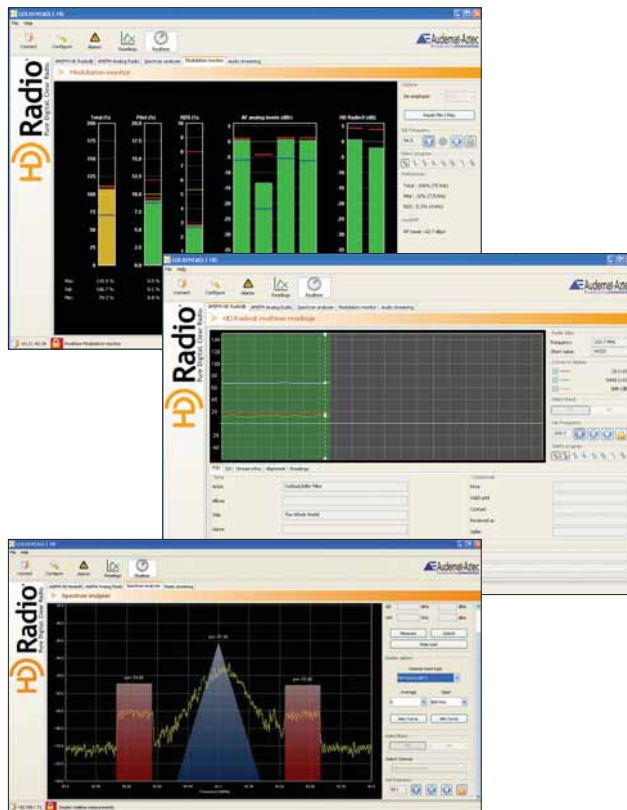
Audemat-Aztec

Connect Configure Alarms Readings Realtime

Modulation monitor

HD Radio Pure Digital. Clear Radio.

Total (%) Pilot (%) RDS (%) AF analog levels (dB) HD Radio® (dB)

Reset Min / Max

Total : 100% (75 kHz)
Pilot : 10% (7.5 kHz)
RDS : 5.3% (4 kHz)

Max: 103.9 %
Val: 100.7 %
Min: 78.2 %

Modulation monitor

Audemat-Aztec

Connect Configure Alarms Readings Realtime

HD Radio® realtime readings

HD Radio Pure Digital. Clear Radio.

140
120
100
80
60
40
20
0
-20
-40

Artist Title Album Genre

Audemat-Aztec

Connect Configure Alarms Readings Realtime

Spectrum analyzer

HD Radio Pure Digital. Clear Radio.

Measure Unlock Peak hold

Channel band type

Average Span

Spectrum analyzer

Display realtime measurements